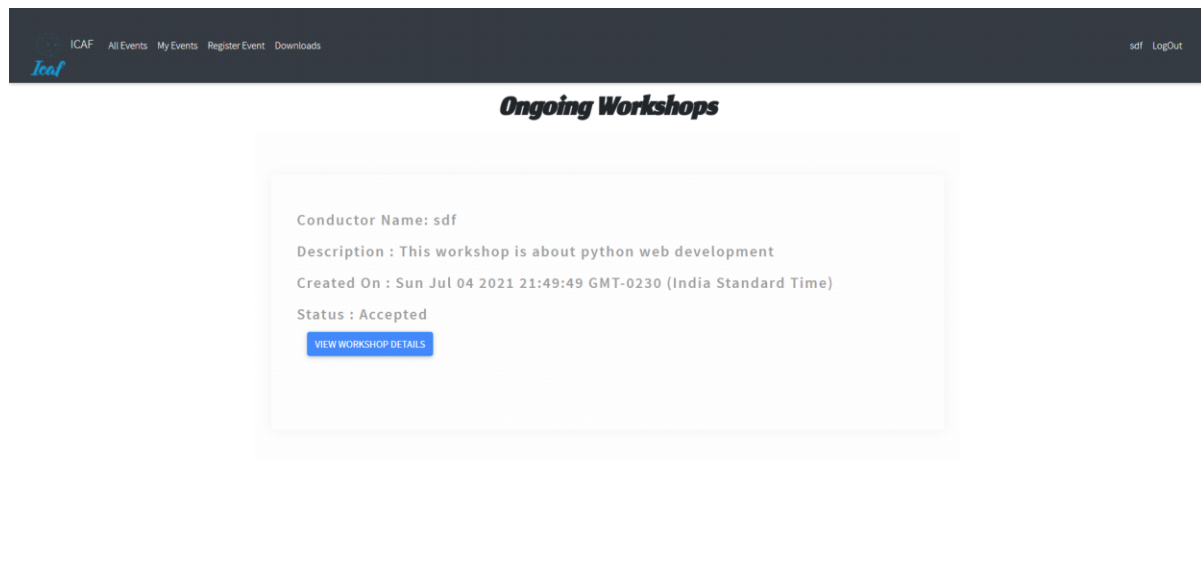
Icaf ICAF All Events My Events Register Event Downloads

sdf LogOut

Ongoing Workshops

Conductor Name: sdf

Description : This workshop is about python web development

Created On : Sun Jul 04 2021 21:49:49 GMT-0230 (India Standard Time)

Status : Accepted

VIEW WORKSHOP DETAILS